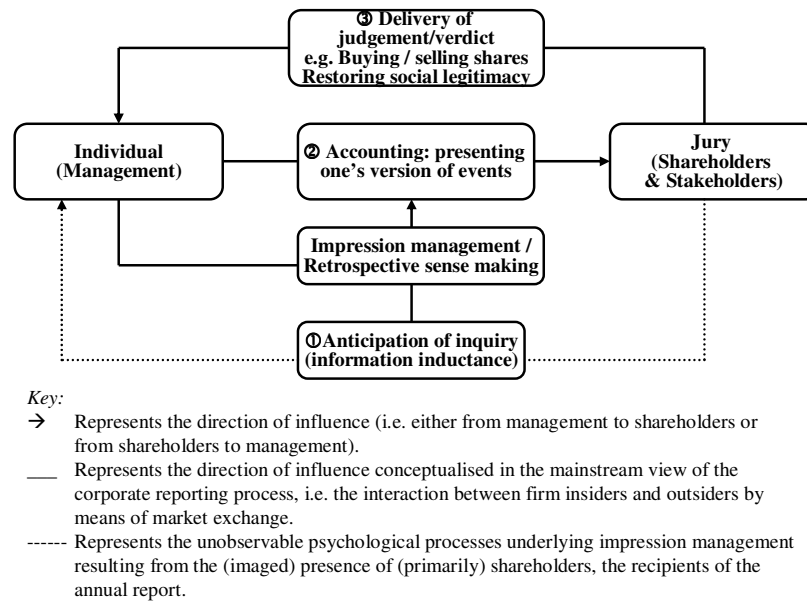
③ Delivery of judgement/verdict e.g. Buying / selling shares Restoring social legitimacy

Individual (Management)

② Accounting: presenting one's version of events

Jury (Shareholders & Stakeholders)

Impression management / Retrospective sense making

①Anticipation of inquiry (information inductance)

*Key:*

→ Represents the direction of influence (i.e. either from management to shareholders or from shareholders to management).

___ Represents the direction of influence conceptualised in the mainstream view of the corporate reporting process, i.e. the interaction between firm insiders and outsiders by means of market exchange.

------ Represents the unobservable psychological processes underlying impression management resulting from the (imaged) presence of (primarily) shareholders, the recipients of the annual report.